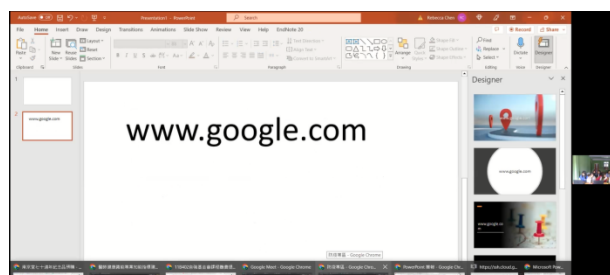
AutoSave Presentation1 - PowerPoint Search Rebecca Chen

File Home Insert Draw Design Transitions Animations Slide Show Review View Help EndNote 20

Record Share

Paste New Slide Reuse Slides Layout Reset Section

Clipboard Slides Font Paragraph Drawing Editing Voice Designer

Text Direction Align Text Convert to SmartArt

Arrange Quick Styles Shape Fill Shape Outline Shape Effects

Find Replace Select

Dictate Designer

1

2 www.google.com

www.google.com

Designer

www.google.com

www.google.com

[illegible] Google Chrome

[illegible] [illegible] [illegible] Google Meet - Google Chrome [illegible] - Google Chro... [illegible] - Google Chr... PowerPoint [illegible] - Google Chr... https://ssh.cloud.g... Microsoft Pow...